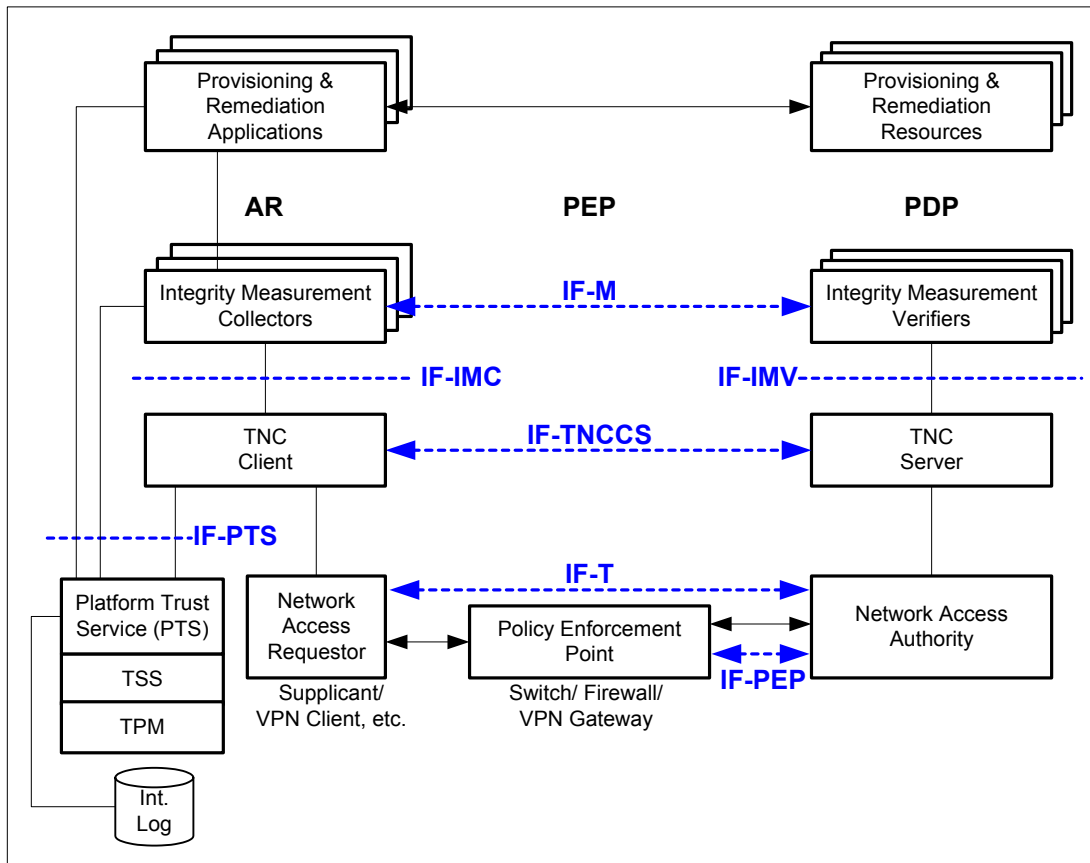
Provisioning & Remediation Applications

Provisioning & Remediation Resources

AR

PEP

PDP

Integrity Measurement Collectors

IF-M

Integrity Measurement Verifiers

IF-IMC

IF-IMV

TNC Client

IF-TNCCS

TNC Server

IF-PTS

IF-T

Platform Trust Service (PTS)

TSS

TPM

Network Access Requestor

Supplicant/ VPN Client, etc.

Policy Enforcement Point

Switch/ Firewall/ VPN Gateway

Network Access Authority

IF-PEP

Int. Log